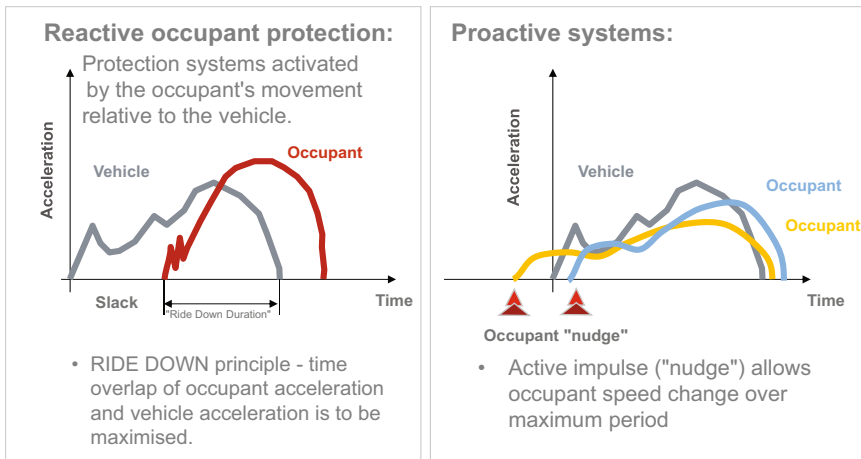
Reactive occupant protection:

Protection systems activated by the occupant's movement relative to the vehicle.

Acceleration

Vehicle

Occupant

Slack

"Ride Down Duration"

Time

• RIDE DOWN principle - time overlap of occupant acceleration and vehicle acceleration is to be maximised.

Proactive systems:

Acceleration

Vehicle

Occupant

Occupant

Time

Occupant "nudge"

• Active impulse ("nudge") allows occupant speed change over maximum period